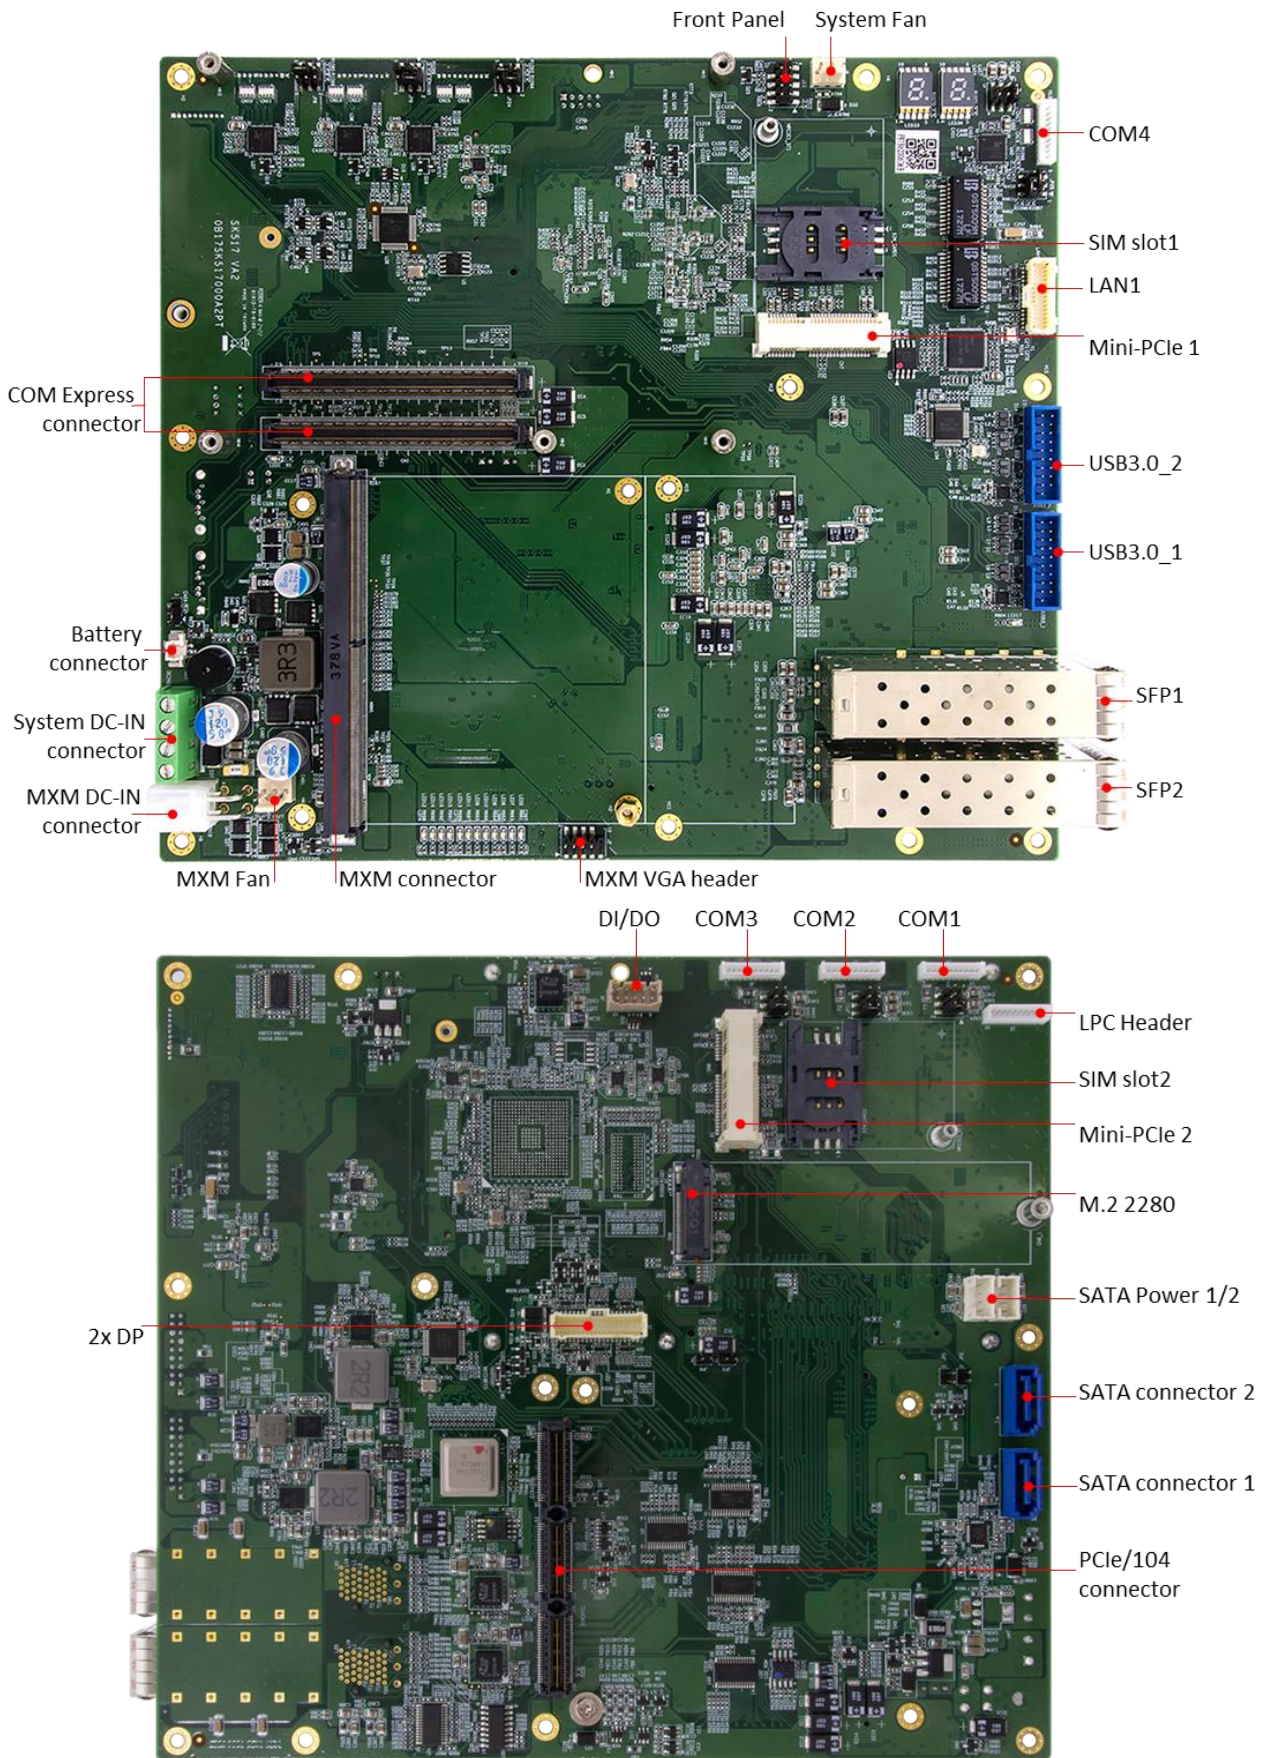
Front Panel
System Fan
COM4
SIM slot1
LAN1
Mini-PCIe 1
COM Express connector
USB3.0_2
USB3.0_1
Battery connector
System DC-IN connector
MXM DC-IN connector
SFP1
SFP2
MXM Fan
MXM connector
MXM VGA header

DI/DO
COM3
COM2
COM1
LPC Header
SIM slot2
Mini-PCIe 2
M.2 2280
SATA Power 1/2
2x DP
SATA connector 2
SATA connector 1
PCIe/104 connector